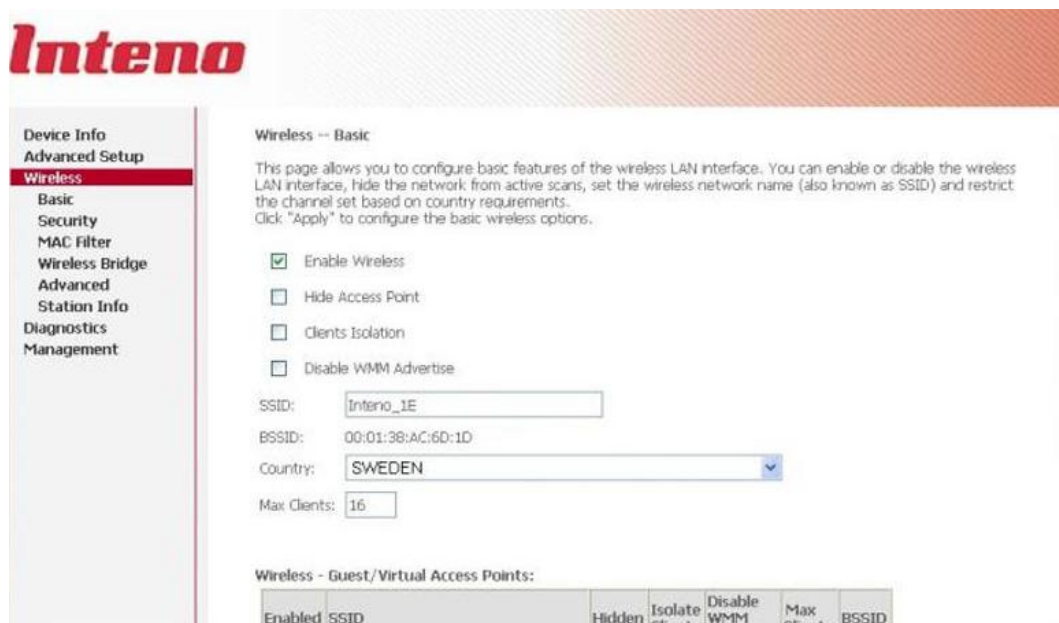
Inteno

Device Info
Advanced Setup
Wireless
Basic
Security
MAC Filter
Wireless Bridge
Advanced
Station Info
Diagnostics
Management

Wireless -- Basic

This page allows you to configure basic features of the wireless LAN interface. You can enable or disable the wireless LAN interface, hide the network from active scans, set the wireless network name (also known as SSID) and restrict the channel set based on country requirements.
Click "Apply" to configure the basic wireless options.

Enable Wireless

Hide Access Point

Clients Isolation

Disable WMM Advertise

SSID: Inteno_1E

BSSID: 00:01:38:AC:6D:1D

Country: SWEDEN

Max Clients: 16

Wireless - Guest/Virtual Access Points:

| Enabled | SSID | Hidden | Isolate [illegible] | Disable WMM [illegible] | Max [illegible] | BSSID |
|---|---|---|---|---|---|---|